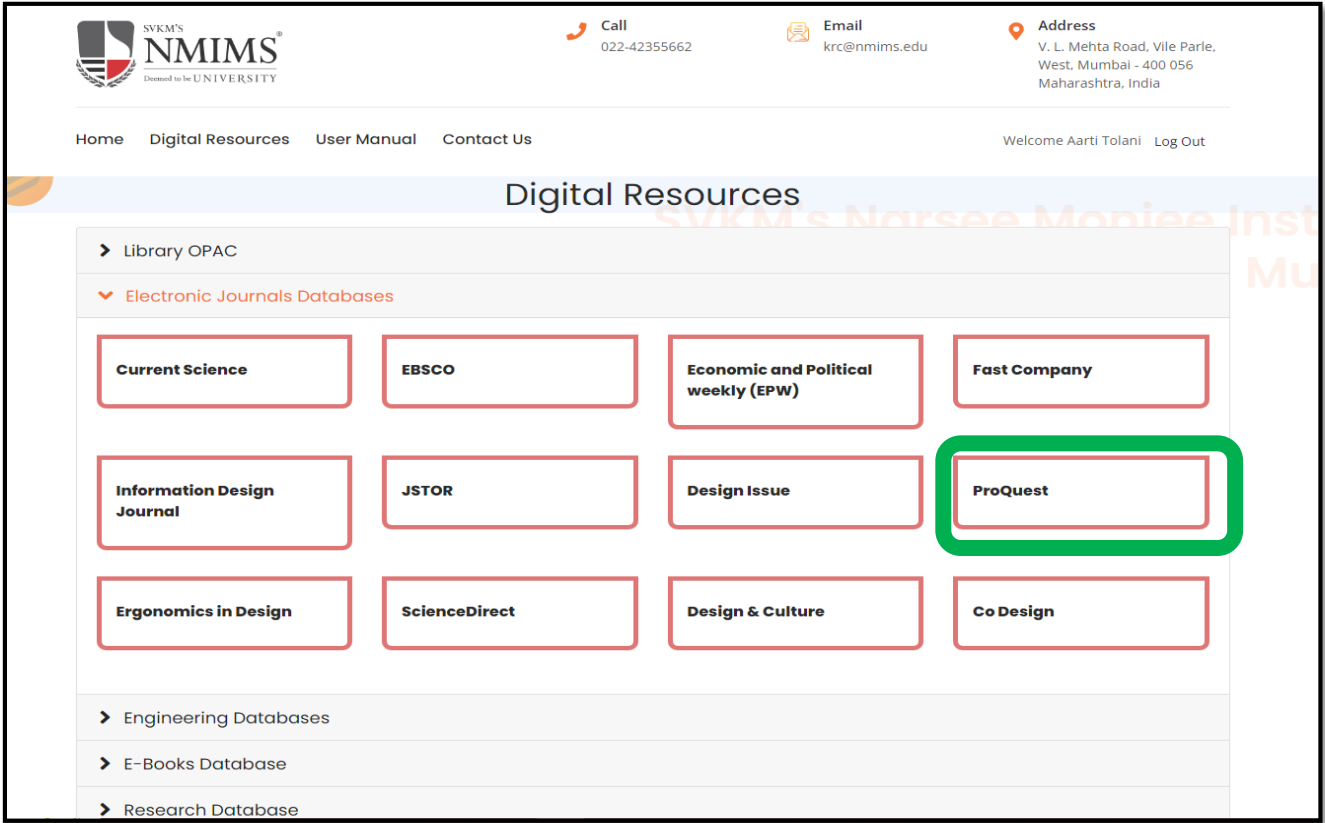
SVKM'S NMIMS® Deemed to be UNIVERSITY

Call
022-42355662

Email
krc@nmims.edu

Address
V. L. Mehta Road, Vile Parle, West, Mumbai - 400 056 Maharashtra, India

Home Digital Resources User Manual Contact Us

Welcome Aarti Tolani Log Out

Digital Resources

SVKM's Narsee Monjee Inst
Mu

Library OPAC

Electronic Journals Databases

| Current Science | EBSCO | Economic and Political weekly (EPW) | Fast Company |
|---|---|---|---|
| Information Design Journal | JSTOR | Design Issue | ProQuest |
| Ergonomics in Design | ScienceDirect | Design & Culture | Co Design |

Engineering Databases

E-Books Database

Research Database